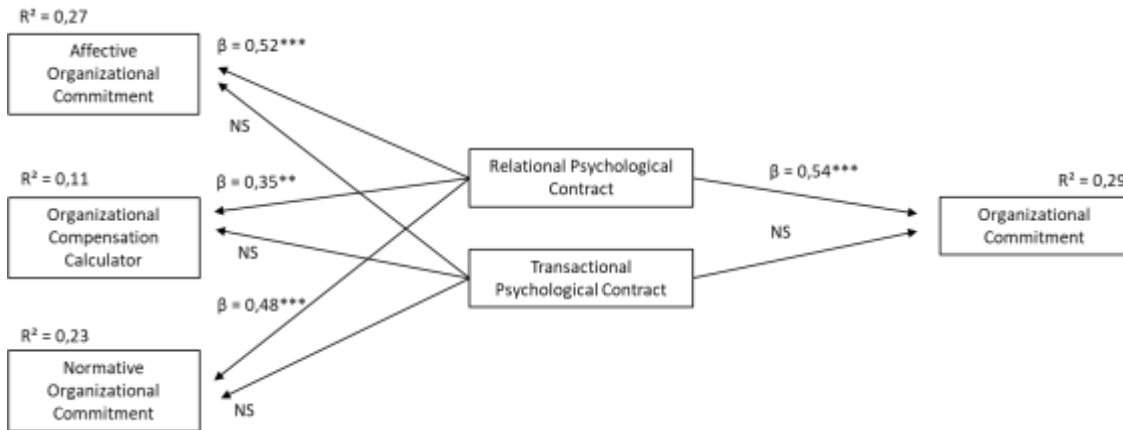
R² = 0,27

Affective Organizational Commitment

β = 0,52***

NS

R² = 0,11

β = 0,35**

Organizational Compensation Calculator

NS

β = 0,48***

R² = 0,23

Normative Organizational Commitment

NS

Relational Psychological Contract

Transactional Psychological Contract

β = 0,54***

NS

R² = 0,29

Organizational Commitment